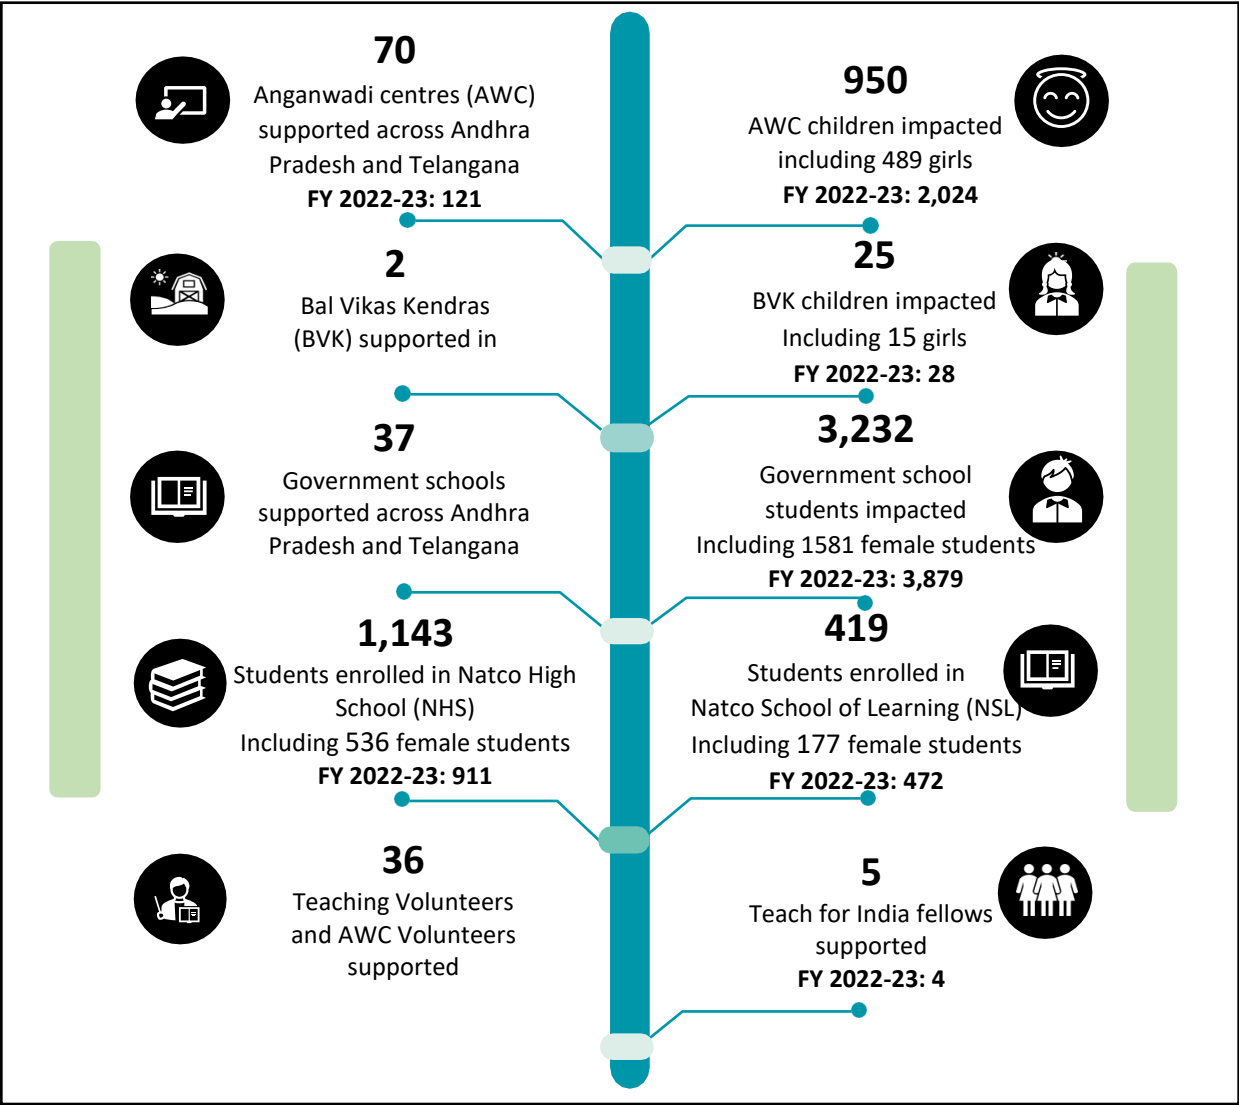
70
Anganwadi centres (AWC) supported across Andhra Pradesh and Telangana
**FY 2022-23: 121**

950
AWC children impacted including 489 girls
**FY 2022-23: 2,024**

2
Bal Vikas Kendras (BVK) supported in

25
BVK children impacted Including 15 girls
**FY 2022-23: 28**

37
Government schools supported across Andhra Pradesh and Telangana

3,232
Government school students impacted Including 1581 female students
**FY 2022-23: 3,879**

1,143
Students enrolled in Natco High School (NHS) Including 536 female students
**FY 2022-23: 911**

419
Students enrolled in Natco School of Learning (NSL) Including 177 female students
**FY 2022-23: 472**

36
Teaching Volunteers and AWC Volunteers supported

5
Teach for India fellows supported
**FY 2022-23: 4**